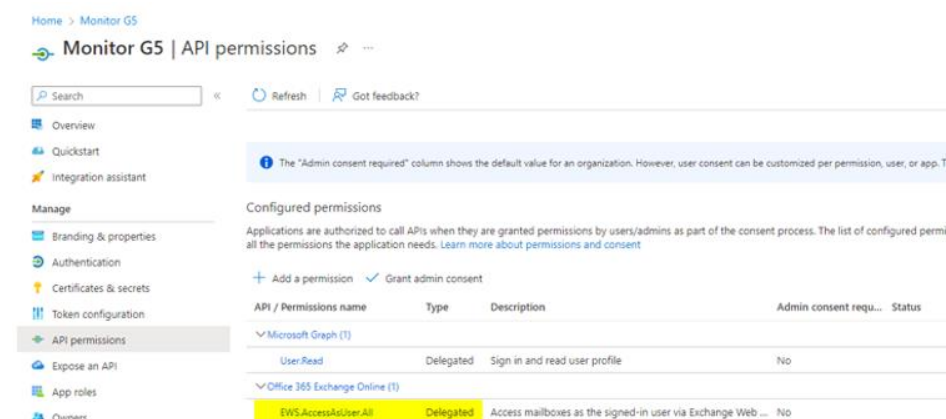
Home > Monitor G5

Monitor G5 | API permissions

Search

«

Overview

Quickstart

Integration assistant

Manage

Branding & properties

Authentication

Certificates & secrets

Token configuration

API permissions

Expose an API

App roles

Owners

Refresh | Got feedback?

The "Admin consent required" column shows the default value for an organization. However, user consent can be customized per permission, user, or app. T

Configured permissions

Applications are authorized to call APIs when they are granted permissions by users/admins as part of the consent process. The list of configured permi all the permissions the application needs. Learn more about permissions and consent

+ Add a permission ✓ Grant admin consent

| API / Permissions name | Type | Description | Admin consent requ... | Status |
|---|---|---|---|---|
| ∨Microsoft Graph (1) | | | | |
| User.Read | Delegated | Sign in and read user profile | No | |
| ∨Office 365 Exchange Online (1) | | | | |
| EWS.AccessAsUser.All | Delegated | Access mailboxes as the signed-in user via Exchange Web ... | No | |